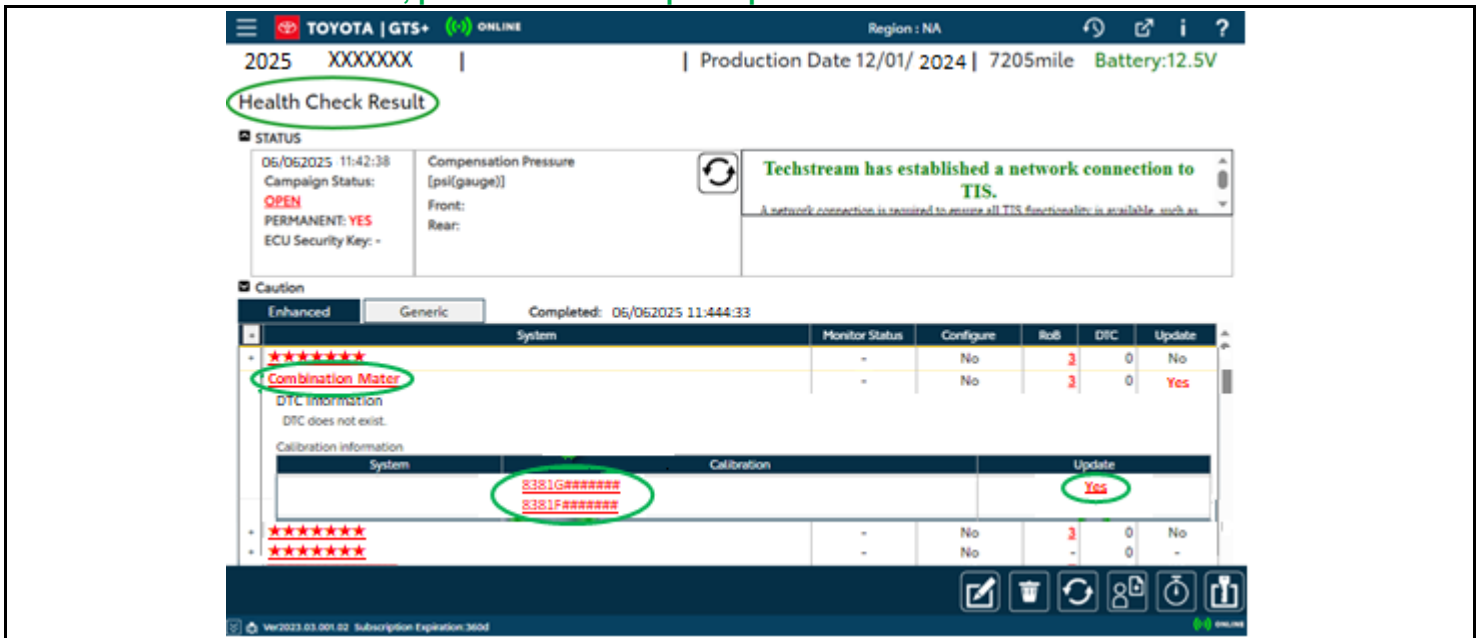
TOYOTA | GTS+ ONLINE Region : NA

2025 XXXXXXX | | Production Date 12/01/ 2024 | 7205mile Battery:12.5V

Health Check Result

STATUS

06/062025 11:42:38
Campaign Status:
OPEN
PERMANENT: YES
ECU Security Key: -

Compensation Pressure
[psi(gauge)]
Front:
Rear:

Techstream has established a network connection to TIS.

A network connection is required to ensure all TIS functionality is available, such as

Caution

Enhanced Generic Completed: 06/062025 11:444:33

| System | Monitor Status | Configure | RoB | DTC | Update |
|---|---|---|---|---|---|
| ★★★★★★★ | - | No | 3 | 0 | No |
| Combination Mater | - | No | 3 | 0 | Yes |

DTC Information
DTC does not exist.

Calibration information

| System | Calibration | Update |
|---|---|---|
| | 8381G####### | Yes |
| | 8381F####### | |

| System | Monitor Status | Configure | RoB | DTC | Update |
|---|---|---|---|---|---|
| ★★★★★★★ | - | No | 3 | 0 | No |
| ★★★★★★★ | - | No | - | 0 | - |

Ver2023.03.001.02 Subscription Expiration:360d ONLINE